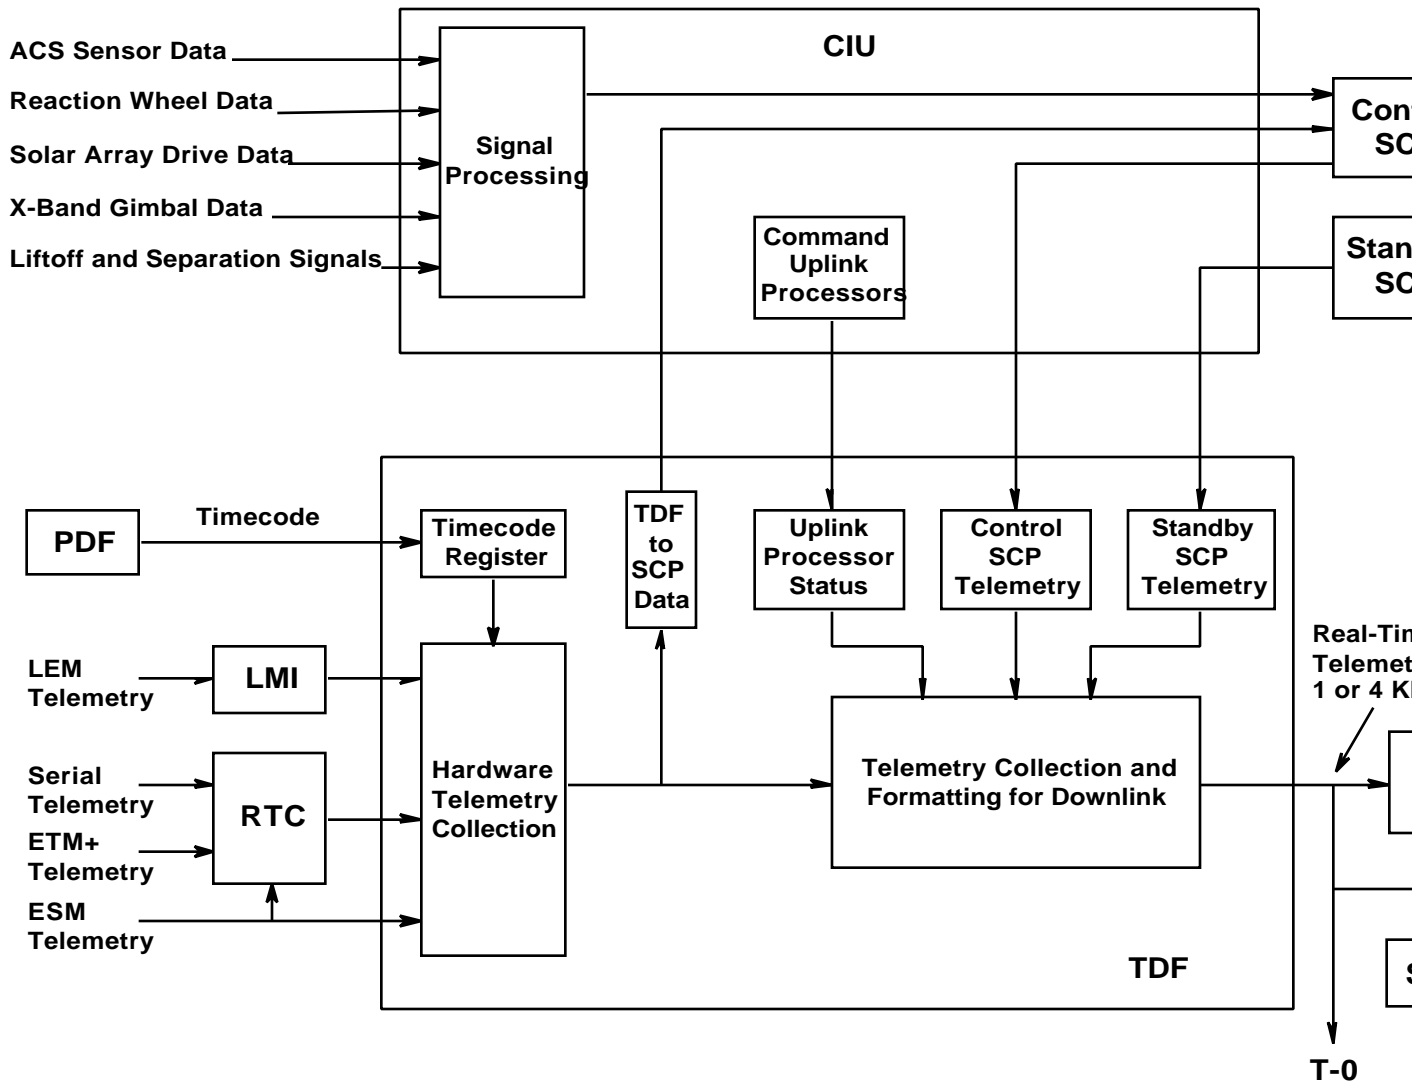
CIU

ACS Sensor Data

Reaction Wheel Data

Solar Array Drive Data

X-Band Gimbal Data

Liftoff and Separation Signals

Signal Processing

Command Uplink Processors

Con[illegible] SC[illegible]

Stan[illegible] SC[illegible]

PDF

Timecode

Timecode Register

TDF to SCP Data

Uplink Processor Status

Control SCP Telemetry

Standby SCP Telemetry

LEM Telemetry

LMI

Serial Telemetry

ETM+ Telemetry

RTC

ESM Telemetry

Hardware Telemetry Collection

Telemetry Collection and Formatting for Downlink

Real-Tim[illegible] Telemet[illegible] 1 or 4 K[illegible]

TDF

S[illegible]

T-0